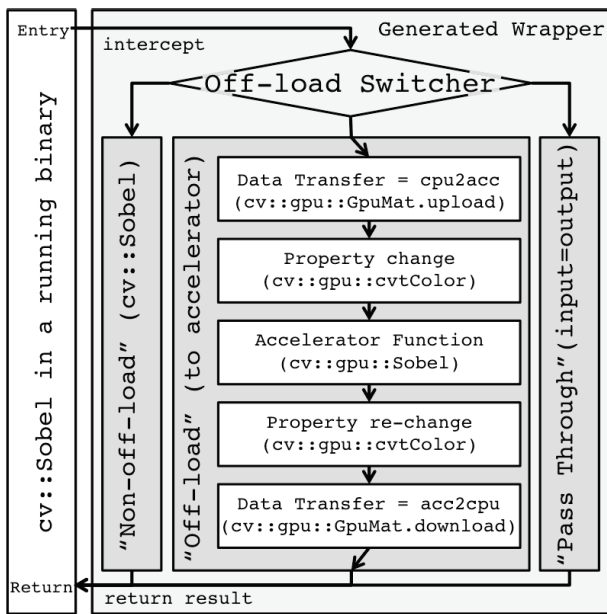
Entry

Generated Wrapper

intercept

Off-load Switcher

cv::Sobel in a running binary

"Non-off-load" (cv::Sobel)

"Off-load" (to accelerator)

Data Transfer = cpu2acc (cv::gpu::GpuMat.upload)

Property change (cv::gpu::cvtColor)

Accelerator Function (cv::gpu::Sobel)

Property re-change (cv::gpu::cvtColor)

Data Transfer = acc2cpu (cv::gpu::GpuMat.download)

"Pass Through"(input=output)

Return

return result